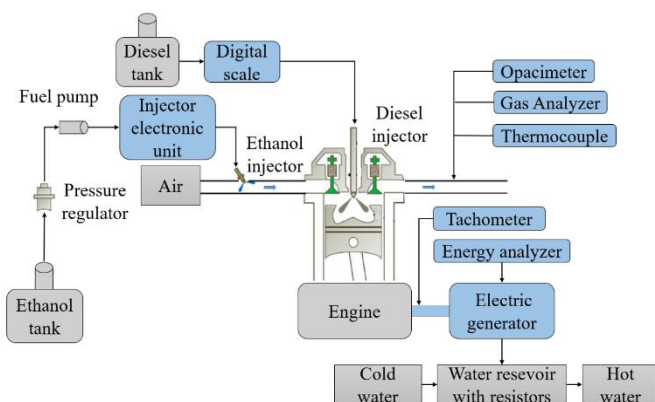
Diesel tank

Digital scale

Fuel pump

Injector electronic unit

Ethanol injector

Diesel injector

Opacimeter

Gas Analyzer

Thermocouple

Pressure regulator

Air

Tachometer

Energy analyzer

Ethanol tank

Engine

Electric generator

Cold water

Water resevoir with resistors

Hot water